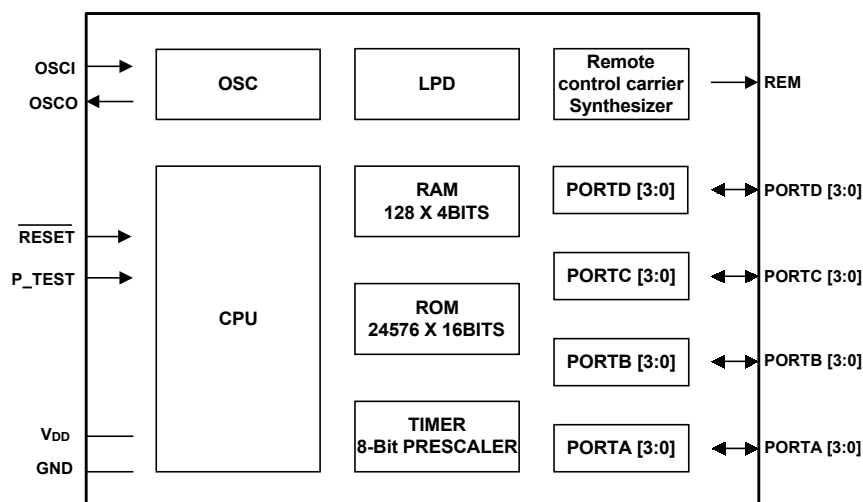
OSCI
OSCO
OSC
LPD
Remote control carrier Synthesizer
REM
CPU
RAM 128 X 4BITS
PORTD [3:0]
PORTD [3:0]
$\overline{RESET}$
P_TEST
PORTC [3:0]
PORTC [3:0]
ROM 24576 X 16BITS
PORTB [3:0]
PORTB [3:0]
$V_{DD}$
GND
TIMER 8-Bit PRESCALER
PORTA [3:0]
PORTA [3:0]